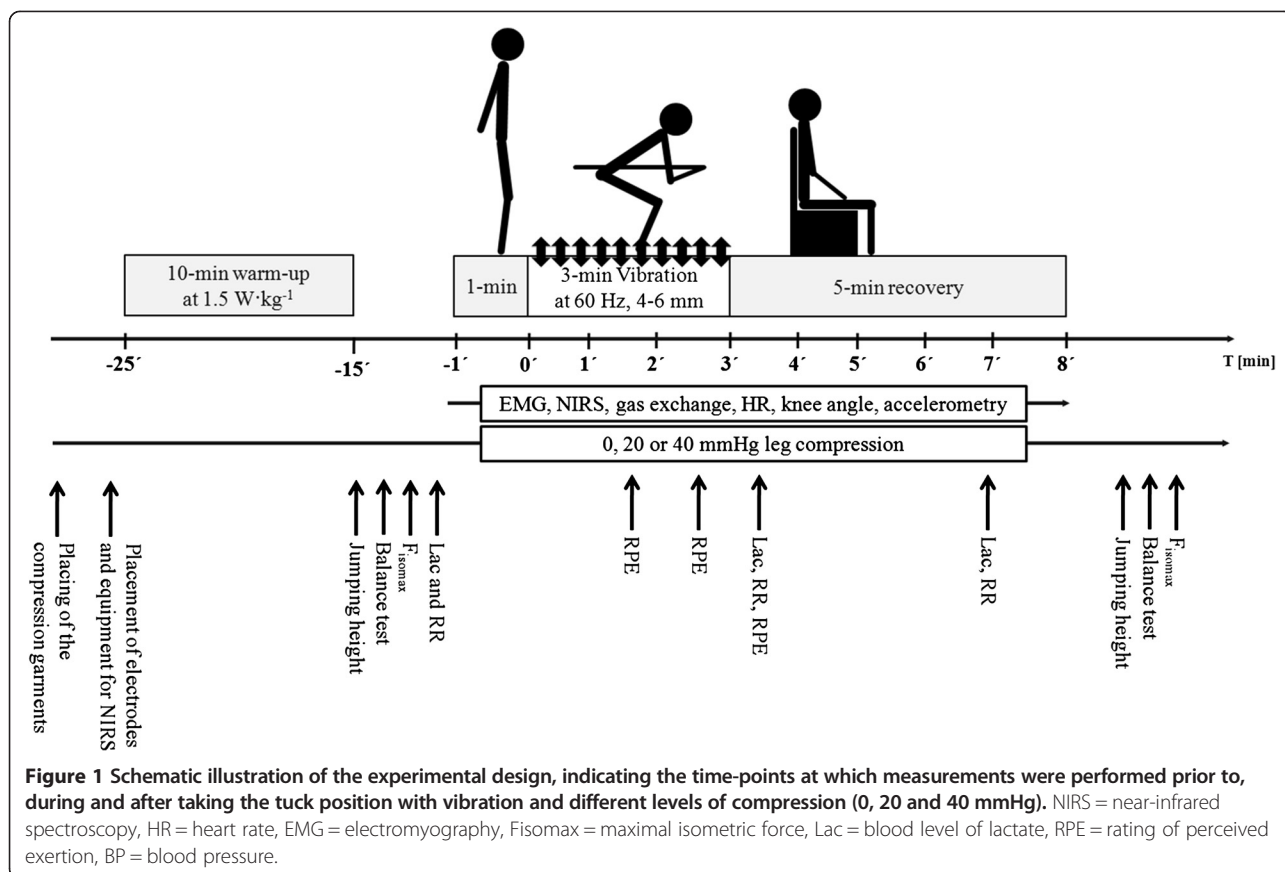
10-min warm-up at 1.5 W·kg$^{-1}$

1-min

3-min Vibration at 60 Hz, 4-6 mm

5-min recovery

-25´ -15´ -1´ 0´ 1´ 2´ 3´ 4´ 5´ 6´ 7´ 8´ T [min]

EMG, NIRS, gas exchange, HR, knee angle, accelerometry

0, 20 or 40 mmHg leg compression

Placing of the compression garments

Placement of electrodes and equipment for NIRS

Jumping height

Balance test

$F_{isomax}$

Lac and RR

RPE

RPE

Lac, RR, RPE

Lac, RR

Jumping height

Balance test

$F_{isomax}$

**Figure 1 Schematic illustration of the experimental design, indicating the time-points at which measurements were performed prior to, during and after taking the tuck position with vibration and different levels of compression (0, 20 and 40 mmHg).** NIRS = near-infrared spectroscopy, HR = heart rate, EMG = electromyography, Fisomax = maximal isometric force, Lac = blood level of lactate, RPE = rating of perceived exertion, BP = blood pressure.